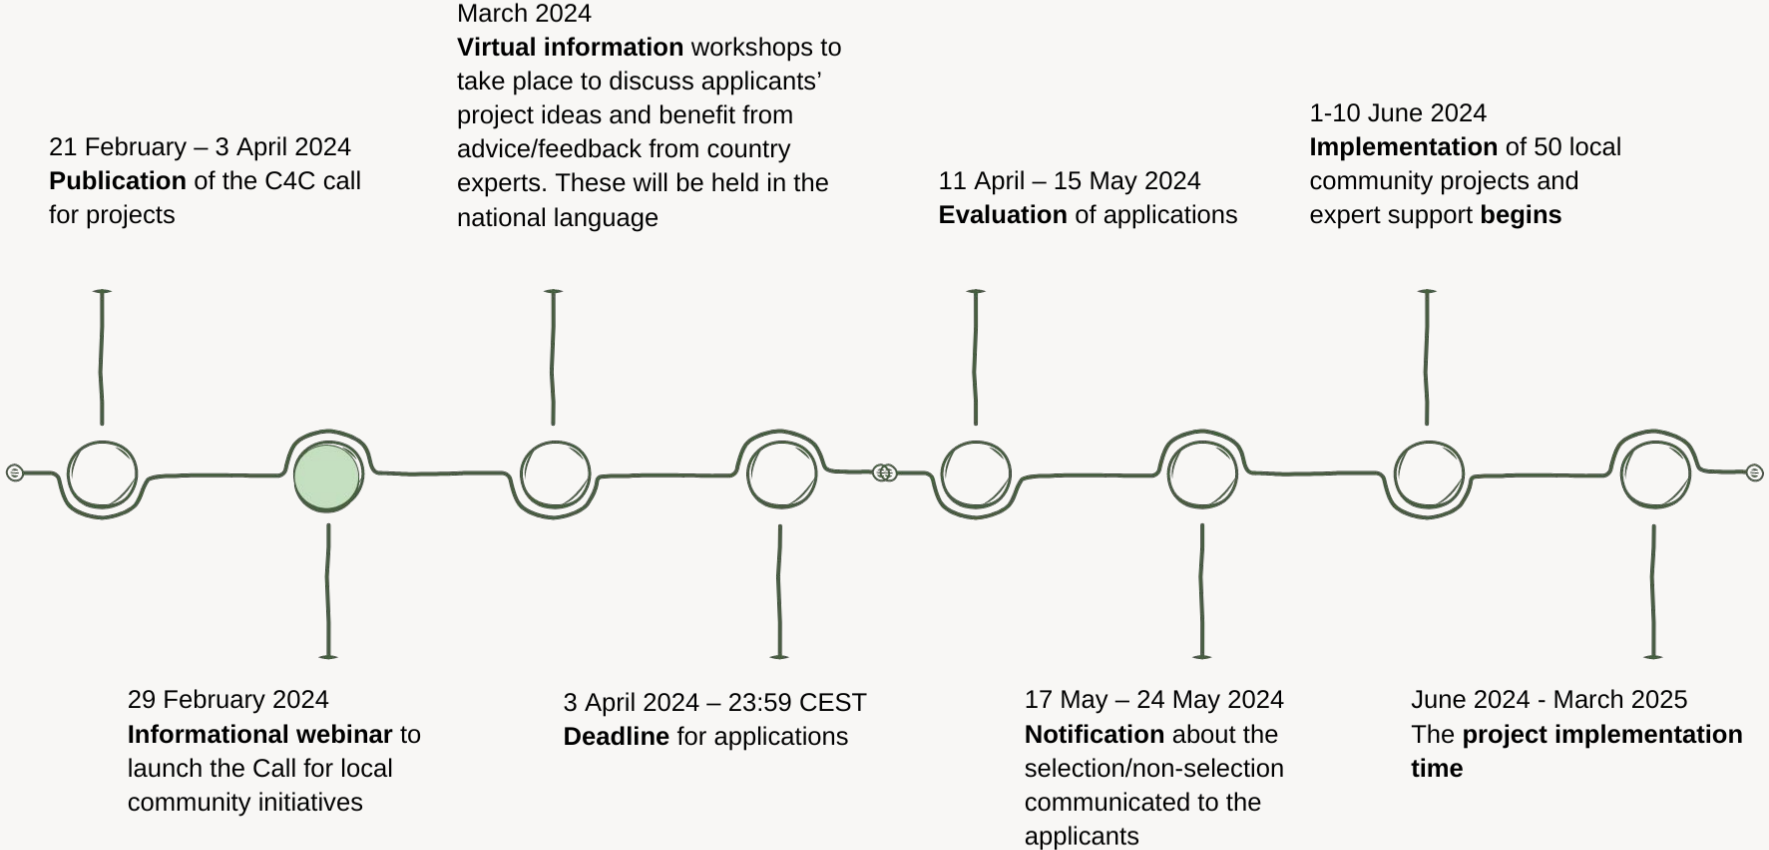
21 February – 3 April 2024
**Publication** of the C4C call for projects

29 February 2024
**Informational webinar** to launch the Call for local community initiatives

March 2024
**Virtual information** workshops to take place to discuss applicants' project ideas and benefit from advice/feedback from country experts. These will be held in the national language

3 April 2024 – 23:59 CEST
**Deadline** for applications

11 April – 15 May 2024
**Evaluation** of applications

17 May – 24 May 2024
**Notification** about the selection/non-selection communicated to the applicants

1-10 June 2024
**Implementation** of 50 local community projects and expert support **begins**

June 2024 - March 2025
The **project implementation time**